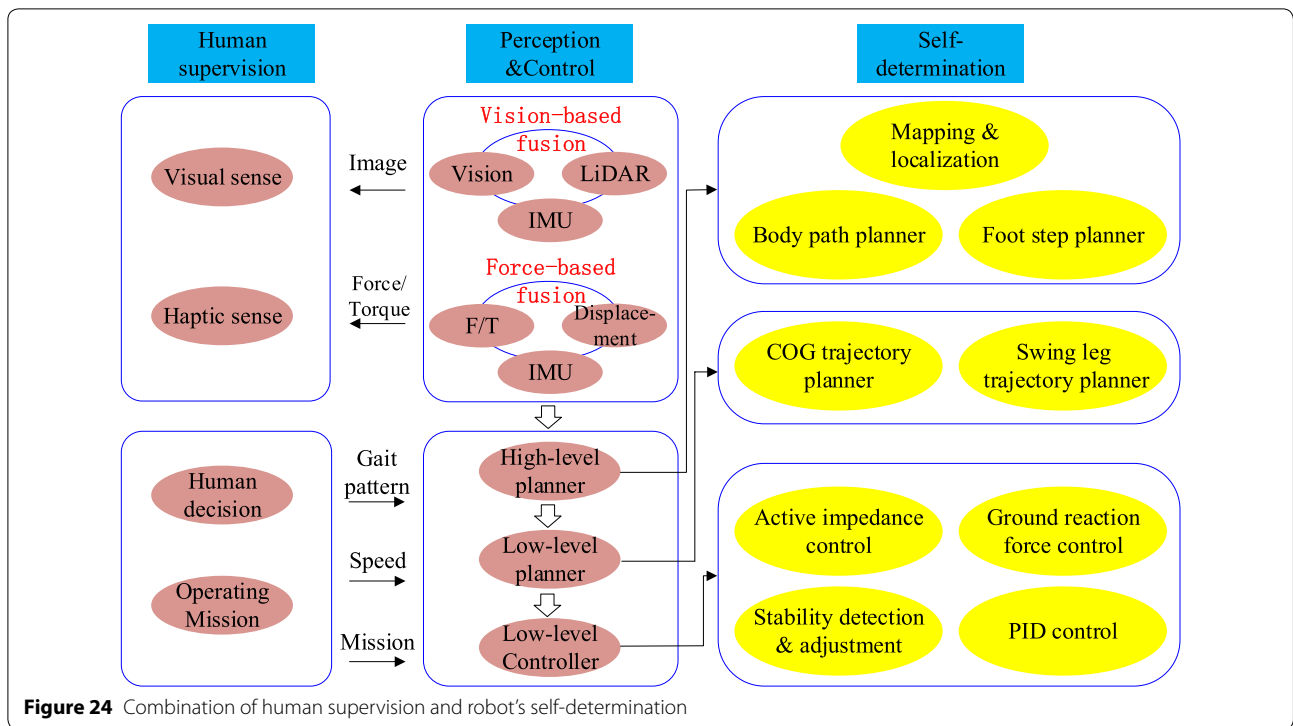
Human supervision

Perception &Control

Self-determination

Visual sense

Haptic sense

Image

Force/ Torque

Vision-based fusion

Vision

LiDAR

IMU

Force-based fusion

F/T

Displacement

IMU

Mapping & localization

Body path planner

Foot step planner

COG trajectory planner

Swing leg trajectory planner

Human decision

Operating Mission

Gait pattern

Speed

Mission

High-level planner

Low-level planner

Low-level Controller

Active impedance control

Ground reaction force control

Stability detection & adjustment

PID control

**Figure 24** Combination of human supervision and robot's self-determination